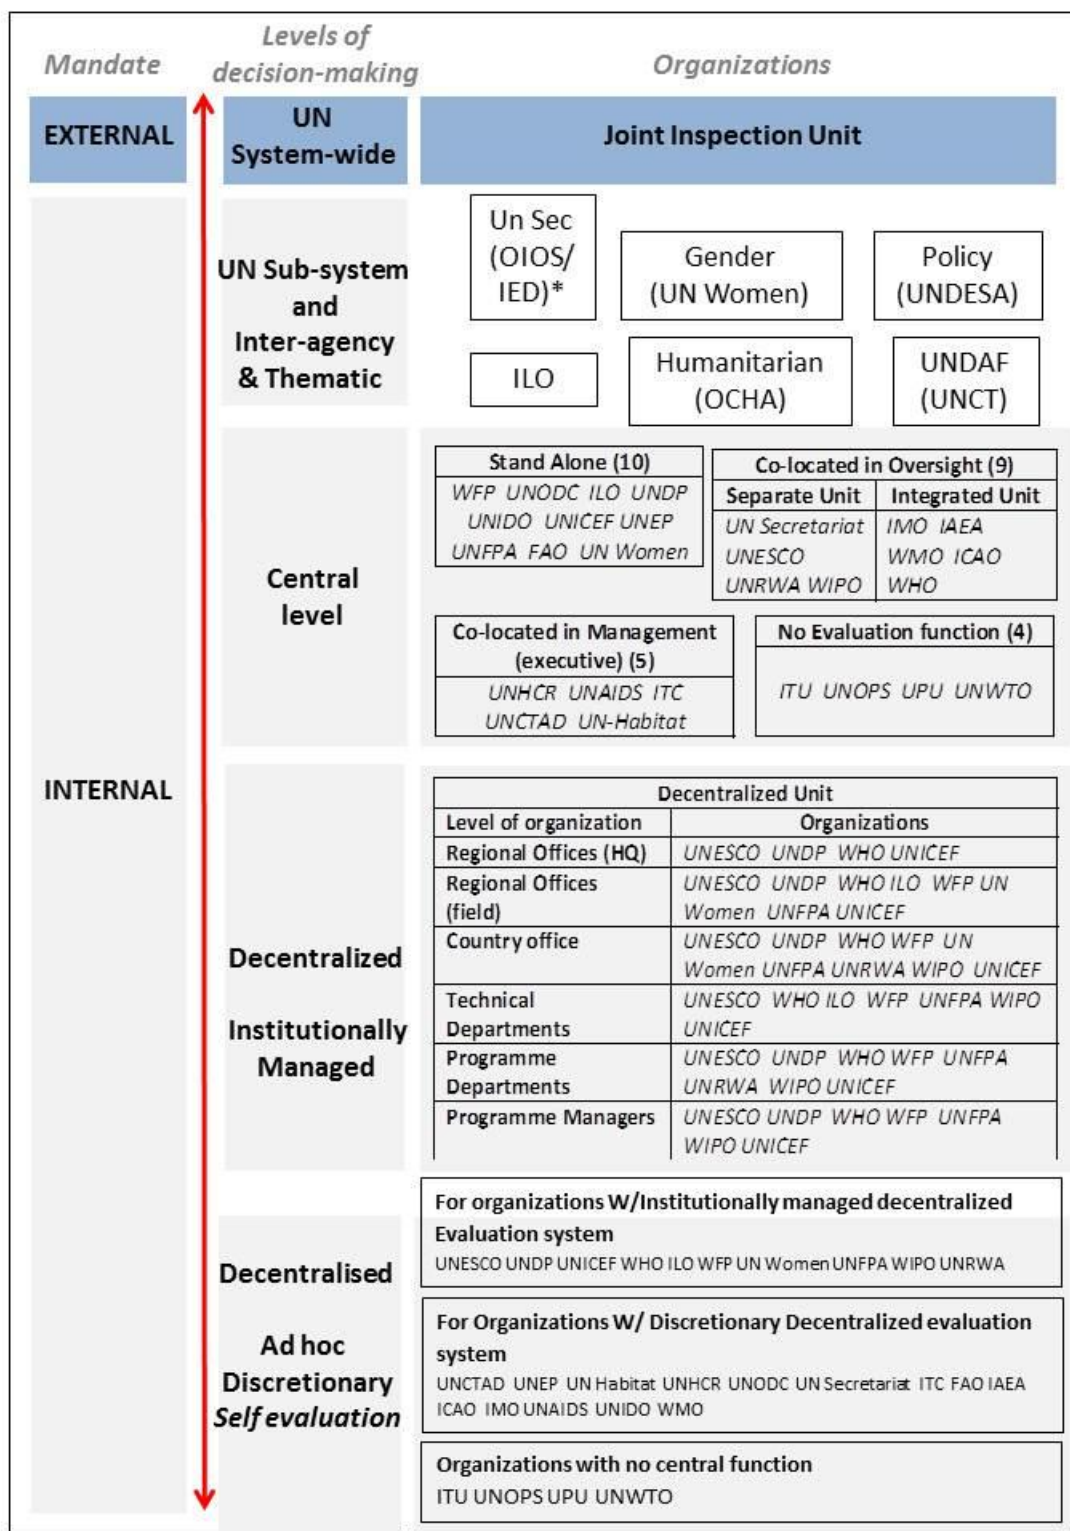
Mandate

Levels of decision-making

Organizations

EXTERNAL

UN System-wide

Joint Inspection Unit

INTERNAL

UN Sub-system and Inter-agency & Thematic

Un Sec (OIOS/ IED)*

Gender (UN Women)

Policy (UNDESA)

ILO

Humanitarian (OCHA)

UNDAF (UNCT)

Central level

| Stand Alone (10) |
|---|
| WFP UNODC ILO UNDP UNIDO UNICEF UNEP UNFPA FAO UN Women |

| Co-located in Oversight (9) | |
|---|---|
| Separate Unit | Integrated Unit |
| UN Secretariat UNESCO UNRWA WIPO | IMO IAEA WMO ICAO WHO |

| Co-located in Management (executive) (5) |
|---|
| UNHCR UNAIDS ITC UNCTAD UN-Habitat |

| No Evaluation function (4) |
|---|
| ITU UNOPS UPU UNWTO |

Decentralized Institutionally Managed

Decentralized Unit

| Level of organization | Organizations |
|---|---|
| Regional Offices (HQ) | UNESCO UNDP WHO UNICEF |
| Regional Offices (field) | UNESCO UNDP WHO ILO WFP UN Women UNFPA UNICEF |
| Country office | UNESCO UNDP WHO WFP UN Women UNFPA UNRWA WIPO UNICEF |
| Technical Departments | UNESCO WHO ILO WFP UNFPA WIPO UNICEF |
| Programme Departments | UNESCO UNDP WHO WFP UNFPA UNRWA WIPO UNICEF |
| Programme Managers | UNESCO UNDP WHO WFP UNFPA WIPO UNICEF |

Decentralised Ad hoc Discretionary Self evaluation

For organizations W/Institutionally managed decentralized Evaluation system
UNESCO UNDP UNICEF WHO ILO WFP UN Women UNFPA WIPO UNRWA

For Organizations W/ Discretionary Decentralized evaluation system
UNCTAD UNEP UN Habitat UNHCR UNODC UN Secretariat ITC FAO IAEA ICAO IMO UNAIDS UNIDO WMO

Organizations with no central function
ITU UNOPS UPU UNWTO